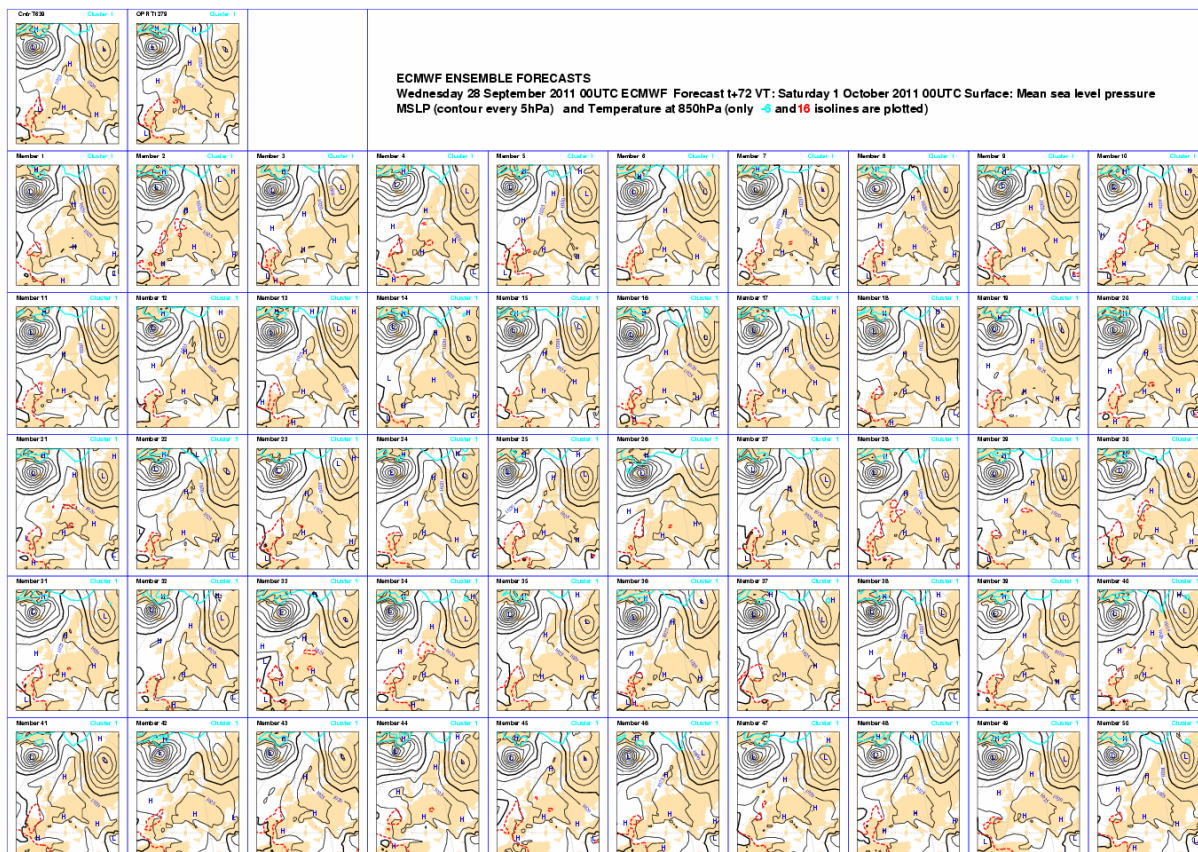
Cntr T639 Cluster 1
OPR T1279 Cluster 1

ECMWF ENSEMBLE FORECASTS
Wednesday 28 September 2011 00UTC ECMWF Forecast t+72 VT: Saturday 1 October 2011 00UTC Surface: Mean sea level pressure MSLP (contour every 5hPa) and Temperature at 850hPa (only -6 and 16 isolines are plotted)

Member 1 Cluster 1
Member 2 Cluster 1
Member 3
Member 4 Cluster 1
Member 5 Cluster 1
Member 6 Cluster 1
Member 7 Cluster 1
Member 8 Cluster 1
Member 9 Cluster 1
Member 10 Cluster 1
Member 11 Cluster 1
Member 12 Cluster 1
Member 13 Cluster 1
Member 14 Cluster 1
Member 15 Cluster 1
Member 16 Cluster 1
Member 17 Cluster 1
Member 18 Cluster 1
Member 19 Cluster 1
Member 20 Cluster 1
Member 21 Cluster 1
Member 22 Cluster 1
Member 23 Cluster 1
Member 24 Cluster 1
Member 25 Cluster 1
Member 26 Cluster 1
Member 27 Cluster 1
Member 28 Cluster 1
Member 29 Cluster 1
Member 30 Cluster 1
Member 31 Cluster 1
Member 32 Cluster 1
Member 33 Cluster 1
Member 34 Cluster 1
Member 35 Cluster 1
Member 36 Cluster 1
Member 37 Cluster 1
Member 38 Cluster 1
Member 39 Cluster 1
Member 40 Cluster 1
Member 41 Cluster 1
Member 42 Cluster 1
Member 43 Cluster 1
Member 44 Cluster 1
Member 45 Cluster 1
Member 46 Cluster 1
Member 47 Cluster 1
Member 48 Cluster 1
Member 49 Cluster 1
Member 50 Cluster 1